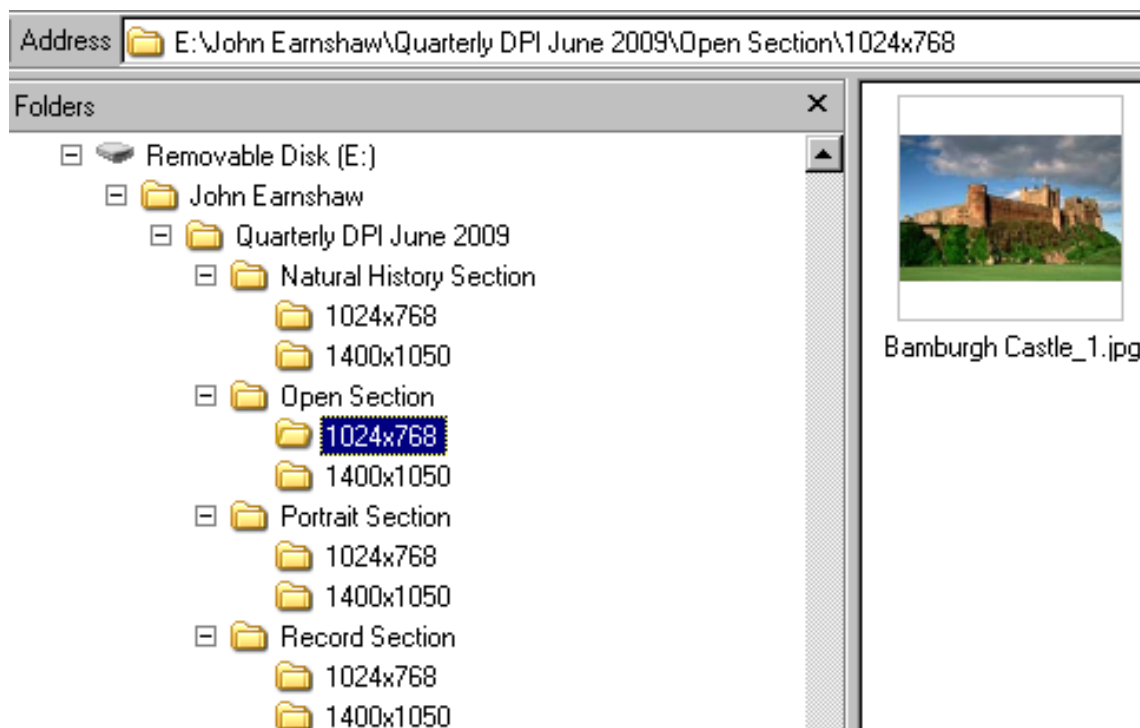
Address E:\John Earnshaw\Quarterly DPI June 2009\Open Section\1024x768

Folders ×

⊟ Removable Disk (E:)
⊟ John Earnshaw
⊟ Quarterly DPI June 2009
⊟ Natural History Section
1024x768
1400x1050
⊟ Open Section
1024x768
1400x1050
⊟ Portrait Section
1024x768
1400x1050
⊟ Record Section
1024x768
1400x1050

Bamburgh Castle_1.jpg